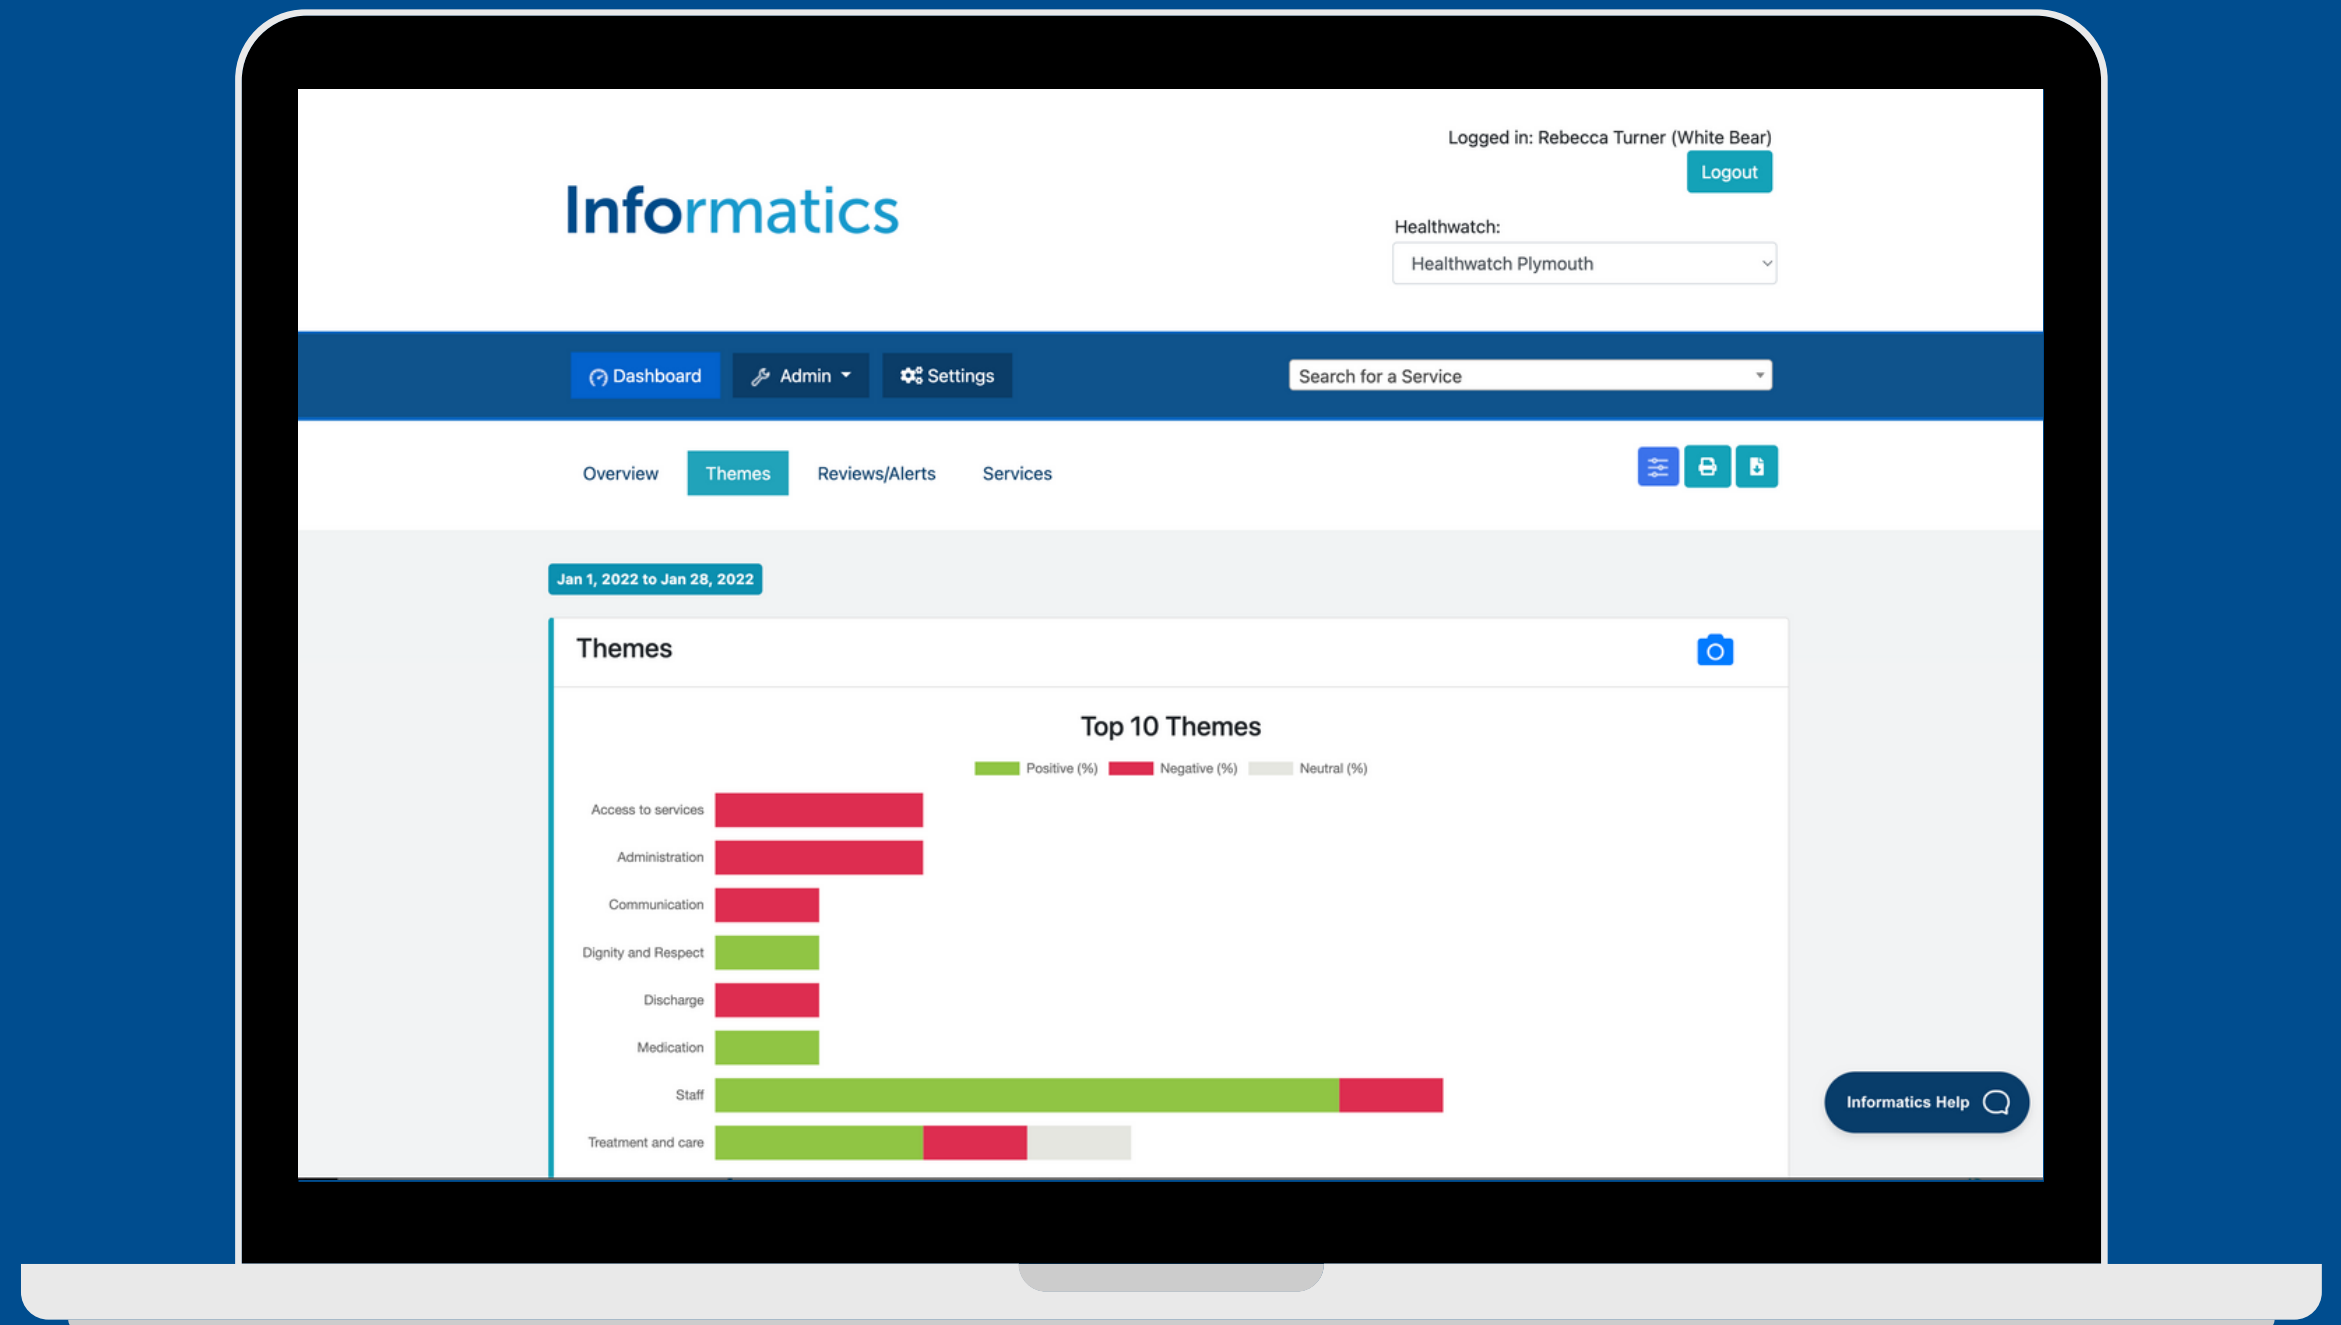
Informatics

Logged in: Rebecca Turner (White Bear)
Logout

Healthwatch:
Healthwatch Plymouth

Dashboard
Admin
Settings
Search for a Service

Overview
Themes
Reviews/Alerts
Services

Jan 1, 2022 to Jan 28, 2022

Themes

Top 10 Themes

Positive (%) Negative (%) Neutral (%)

Access to services
Administration
Communication
Dignity and Respect
Discharge
Medication
Staff
Treatment and care

Informatics Help